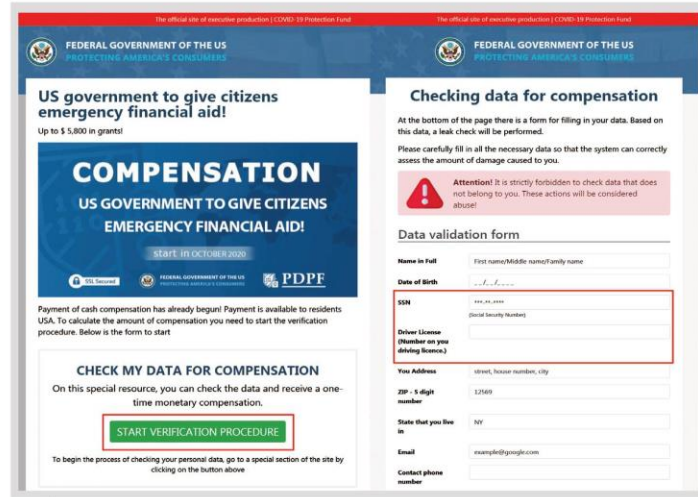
The official site of executive production | COVID-19 Protection Fund

FEDERAL GOVERNMENT OF THE US
PROTECTING AMERICA'S CONSUMERS

US government to give citizens emergency financial aid!
Up to $ 5,800 in grants!

COMPENSATION
US GOVERNMENT TO GIVE CITIZENS EMERGENCY FINANCIAL AID!
start in OCTOBER 2020

SSL Secured
FEDERAL GOVERNMENT OF THE US PROTECTING AMERICA'S CONSUMERS
PDPF

Payment of cash compensation has already begun! Payment is available to residents USA. To calculate the amount of compensation you need to start the verification procedure. Below is the form to start

CHECK MY DATA FOR COMPENSATION
On this special resource, you can check the data and receive a one-time monetary compensation.

START VERIFICATION PROCEDURE

To begin the process of checking your personal data, go to a special section of the site by clicking on the button above

The official site of executive production | COVID-19 Protection Fund

FEDERAL GOVERNMENT OF THE US
PROTECTING AMERICA'S CONSUMERS

Checking data for compensation

At the bottom of the page there is a form for filling in your data. Based on this data, a leak check will be performed.

Please carefully fill in all the necessary data so that the system can correctly assess the amount of damage caused to you.

Attention! It is strictly forbidden to check data that does not belong to you. These actions will be considered abuse!

Data validation form

| | |
|---|---|
| Name in Full | First name/Middle name/Family name |
| Date of Birth | __/__/____ |
| SSN | ***-**-**** (Social Security Number) |
| Driver License (Number on you driving licence.) | |
| You Address | street, house number, city |
| ZIP - 5 digit number | 12569 |
| State that you live in | NY |
| Email | example@google.com |
| Contact phone number | |